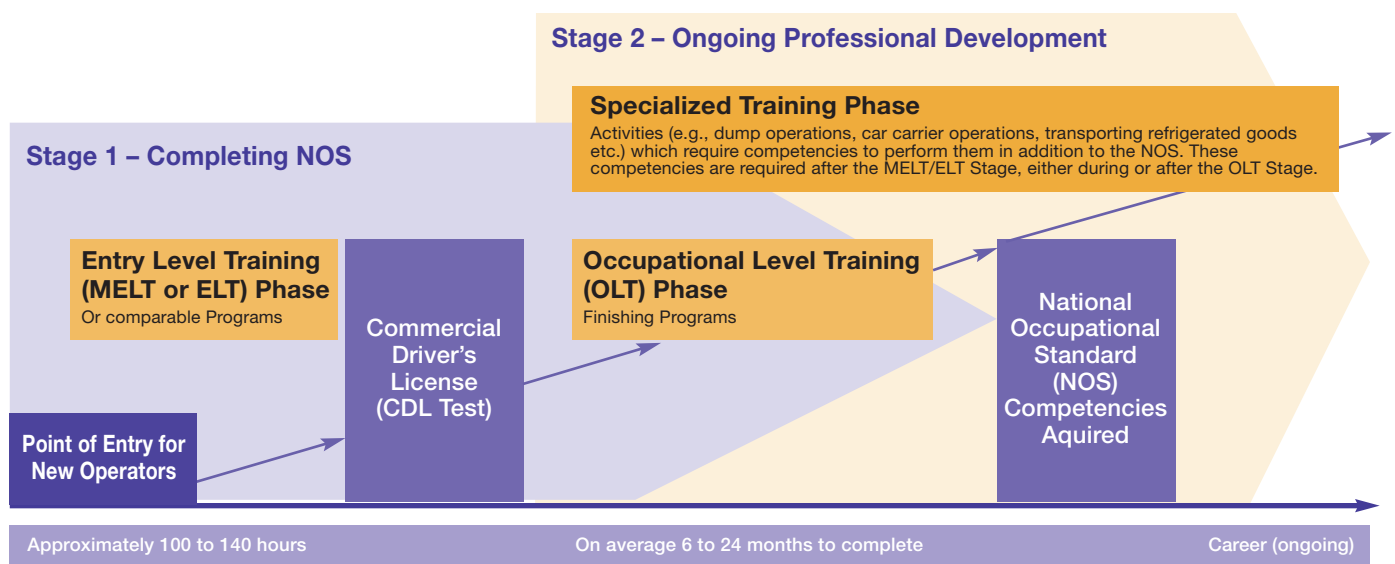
Stage 2 – Ongoing Professional Development

Specialized Training Phase

Activities (e.g., dump operations, car carrier operations, transporting refrigerated goods etc.) which require competencies to perform them in addition to the NOS. These competencies are required after the MELT/ELT Stage, either during or after the OLT Stage.

Stage 1 – Completing NOS

Entry Level Training (MELT or ELT) Phase

Or comparable Programs

Commercial Driver's License (CDL Test)

Occupational Level Training (OLT) Phase

Finishing Programs

National Occupational Standard (NOS) Competencies Aquired

Point of Entry for New Operators

Approximately 100 to 140 hours

On average 6 to 24 months to complete

Career (ongoing)